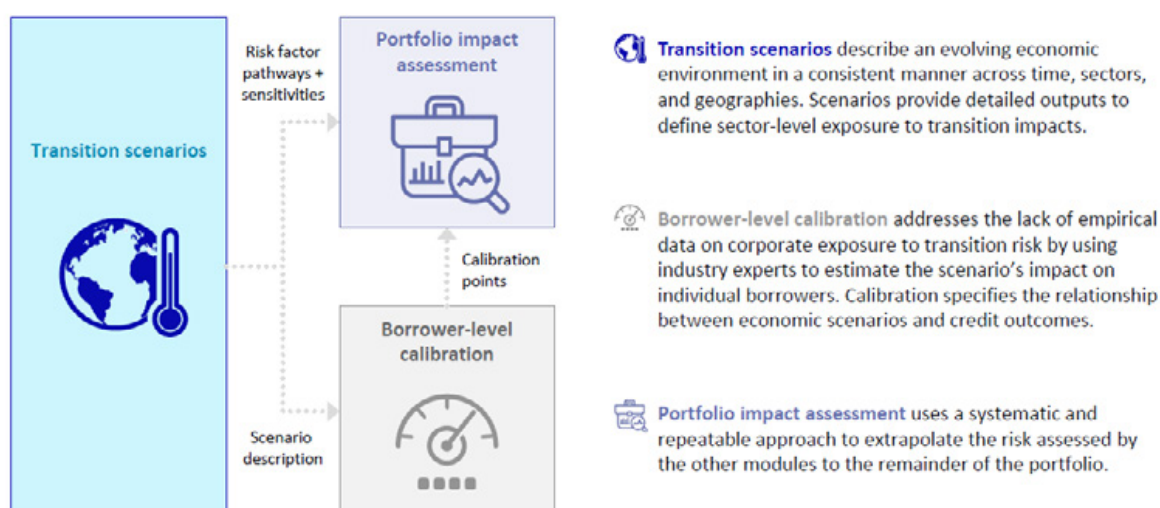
Transition scenarios

Risk factor pathways + sensitivities

Portfolio impact assessment

Calibration points

Scenario description

Borrower-level calibration

Transition scenarios describe an evolving economic environment in a consistent manner across time, sectors, and geographies. Scenarios provide detailed outputs to define sector-level exposure to transition impacts.

Borrower-level calibration addresses the lack of empirical data on corporate exposure to transition risk by using industry experts to estimate the scenario's impact on individual borrowers. Calibration specifies the relationship between economic scenarios and credit outcomes.

Portfolio impact assessment uses a systematic and repeatable approach to extrapolate the risk assessed by the other modules to the remainder of the portfolio.